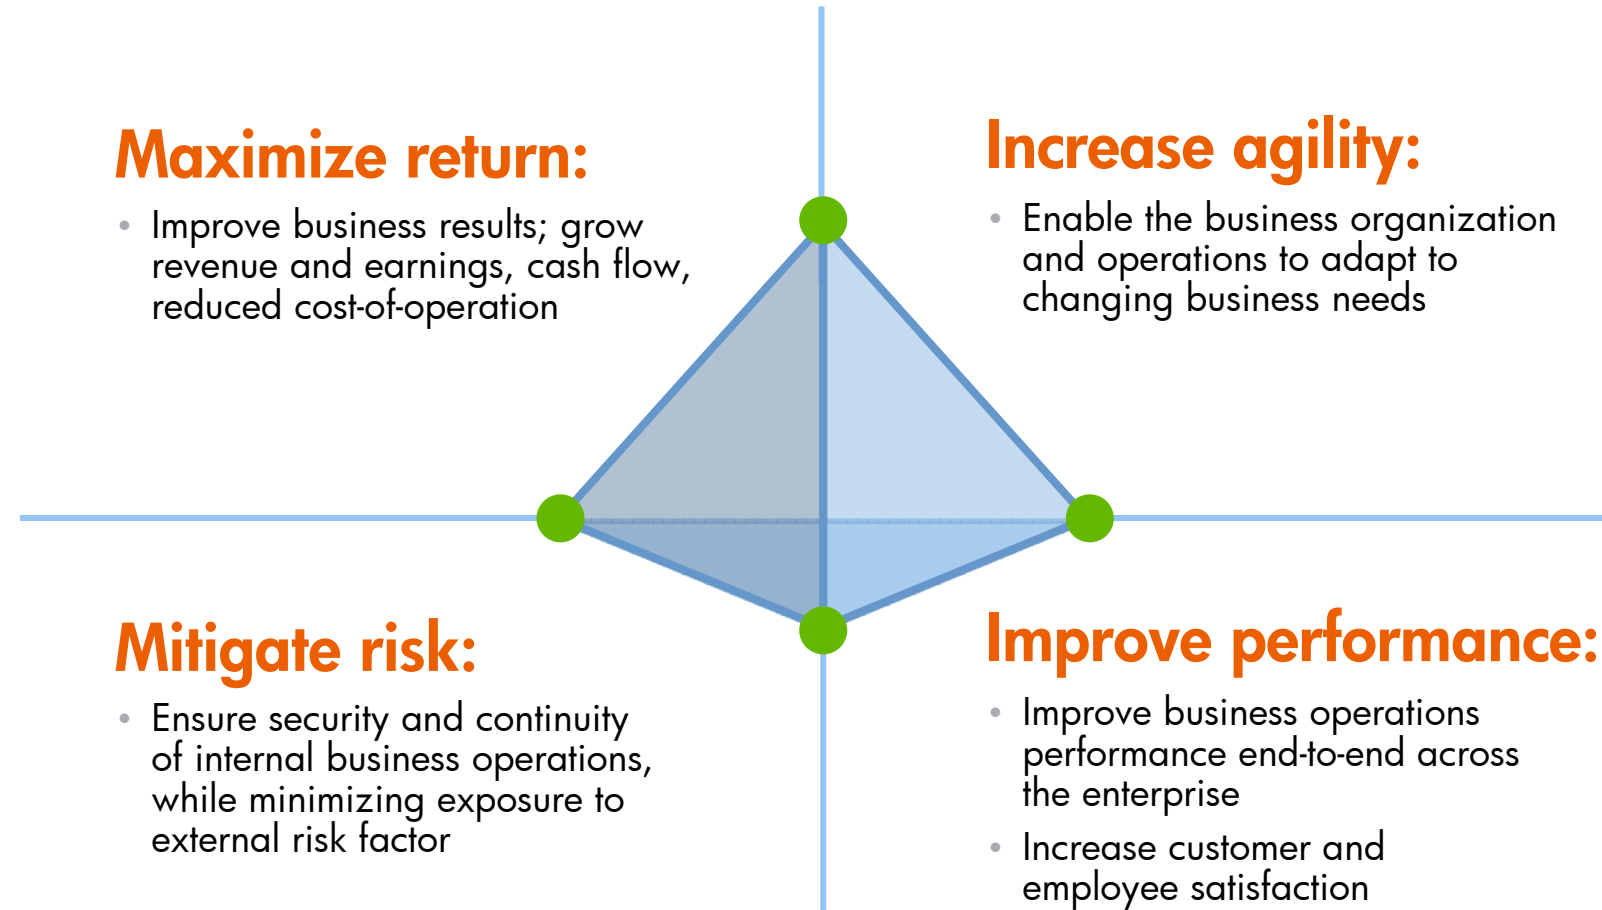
Maximize return:

• Improve business results; grow revenue and earnings, cash flow, reduced cost-of-operation

Increase agility:

• Enable the business organization and operations to adapt to changing business needs

Mitigate risk:

• Ensure security and continuity of internal business operations, while minimizing exposure to external risk factor

Improve performance:

• Improve business operations performance end-to-end across the enterprise
• Increase customer and employee satisfaction